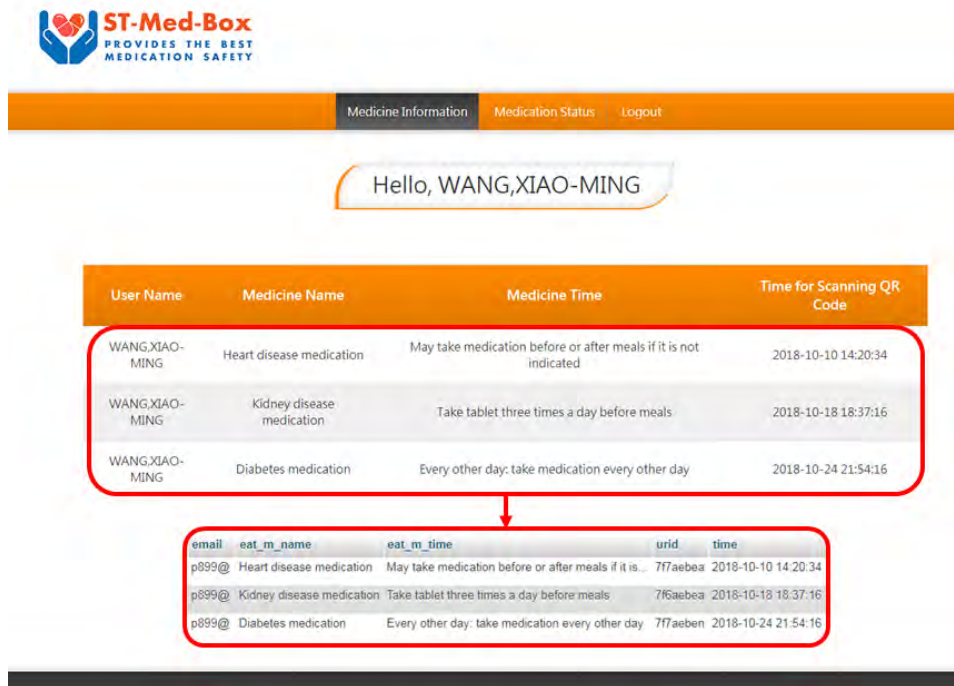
ST-Med-Box
PROVIDES THE BEST MEDICATION SAFETY

Medicine Information Medication Status Logout

Hello, WANG,XIAO-MING

| User Name | Medicine Name | Medicine Time | Time for Scanning QR Code |
|---|---|---|---|
| WANG,XIAO-MING | Heart disease medication | May take medication before or after meals if it is not indicated | 2018-10-10 14:20:34 |
| WANG,XIAO-MING | Kidney disease medication | Take tablet three times a day before meals | 2018-10-18 18:37:16 |
| WANG,XIAO-MING | Diabetes medication | Every other day: take medication every other day | 2018-10-24 21:54:16 |

| email | eat_m_name | eat_m_time | urid | time |
|---|---|---|---|---|
| p899@ | Heart disease medication | May take medication before or after meals if it is... | 7f7aebea | 2018-10-10 14:20:34 |
| p899@ | Kidney disease medication | Take tablet three times a day before meals | 7f6aebea | 2018-10-18 18:37:16 |
| p899@ | Diabetes medication | Every other day: take medication every other day | 7f7aeben | 2018-10-24 21:54:16 |